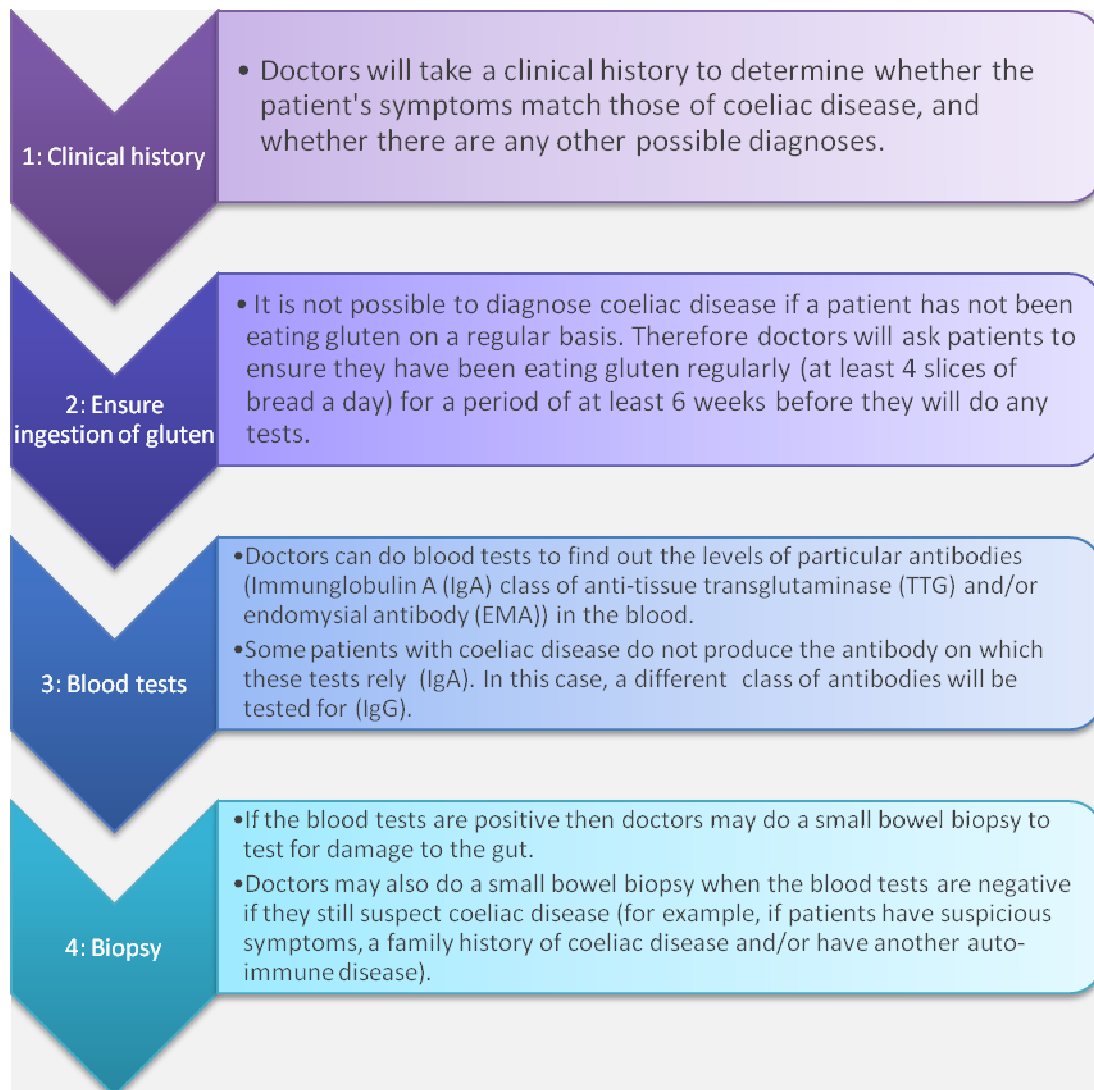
1: Clinical history

• Doctors will take a clinical history to determine whether the patient's symptoms match those of coeliac disease, and whether there are any other possible diagnoses.

2: Ensure ingestion of gluten

• It is not possible to diagnose coeliac disease if a patient has not been eating gluten on a regular basis. Therefore doctors will ask patients to ensure they have been eating gluten regularly (at least 4 slices of bread a day) for a period of at least 6 weeks before they will do any tests.

3: Blood tests

• Doctors can do blood tests to find out the levels of particular antibodies (Immunglobulin A (IgA) class of anti-tissue transglutaminase (TTG) and/or endomysial antibody (EMA)) in the blood.

• Some patients with coeliac disease do not produce the antibody on which these tests rely (IgA). In this case, a different class of antibodies will be tested for (IgG).

4: Biopsy

• If the blood tests are positive then doctors may do a small bowel biopsy to test for damage to the gut.

• Doctors may also do a small bowel biopsy when the blood tests are negative if they still suspect coeliac disease (for example, if patients have suspicious symptoms, a family history of coeliac disease and/or have another auto-immune disease).